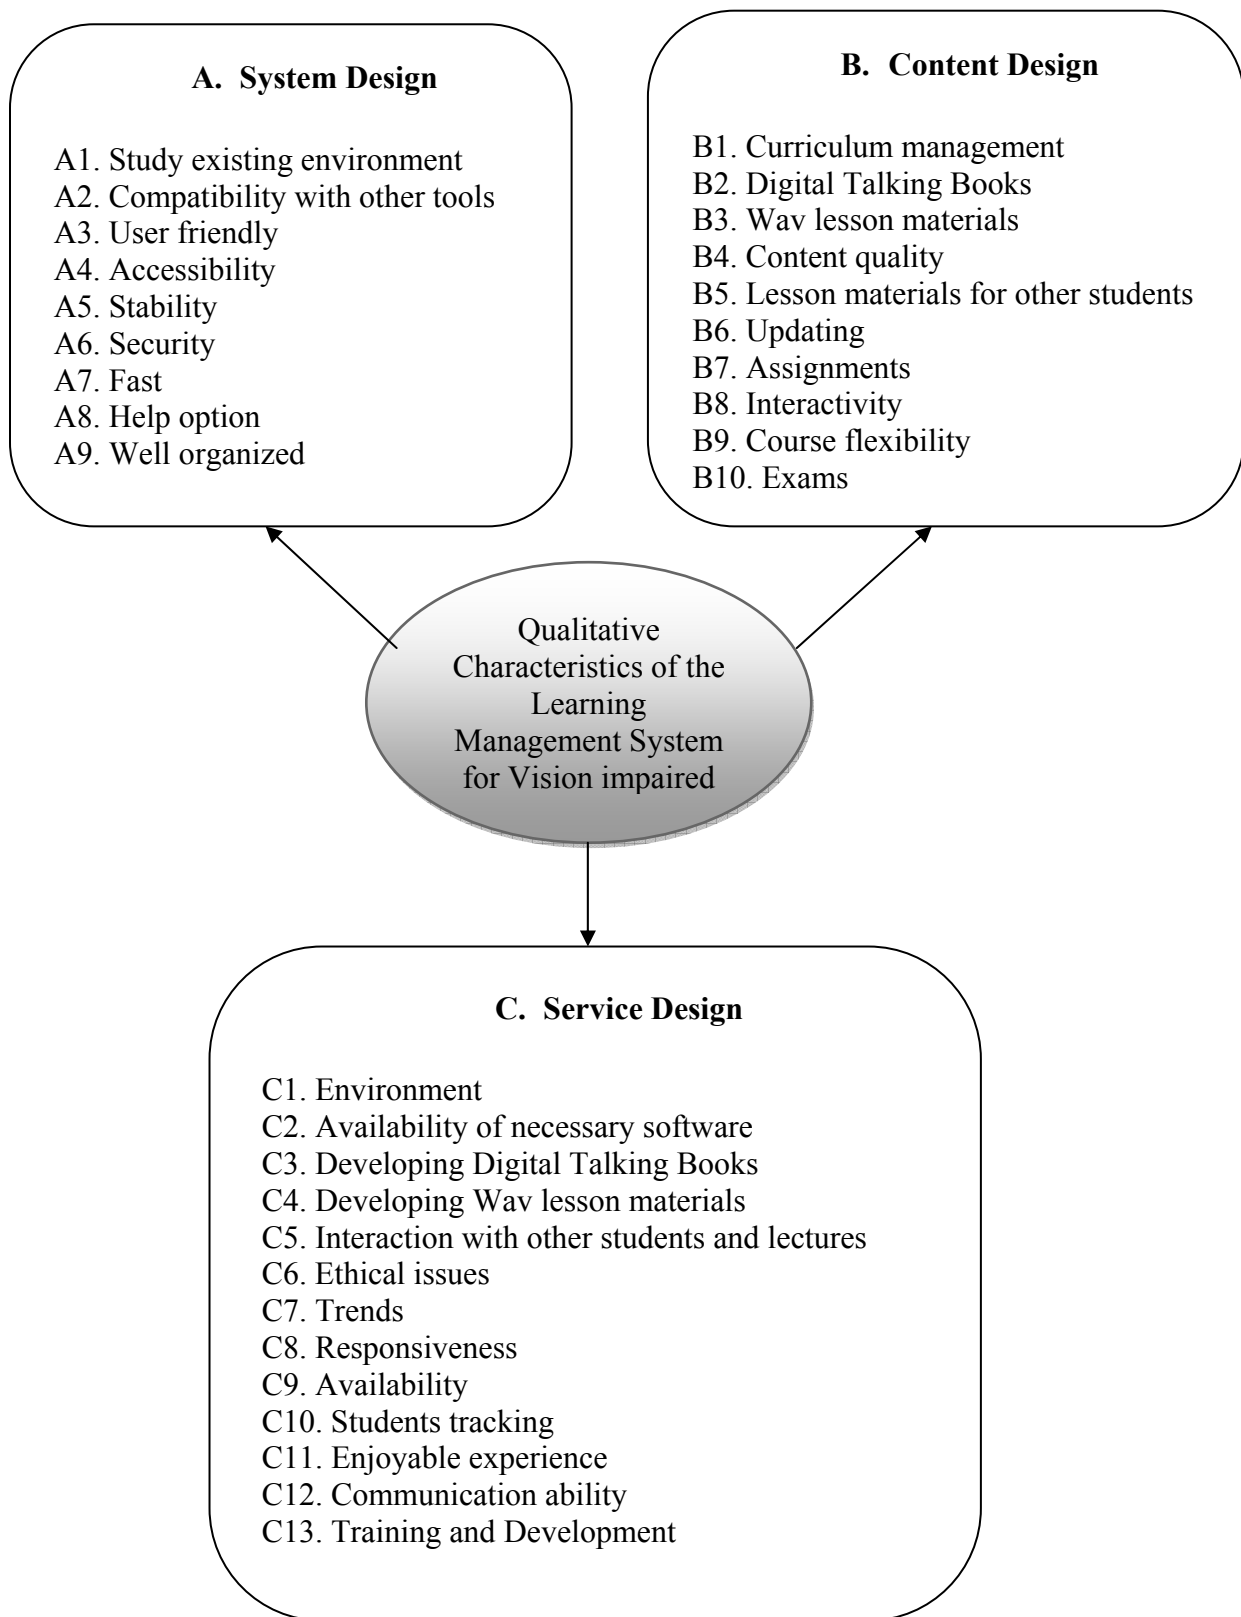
A. System Design

A1. Study existing environment
A2. Compatibility with other tools
A3. User friendly
A4. Accessibility
A5. Stability
A6. Security
A7. Fast
A8. Help option
A9. Well organized

B. Content Design

B1. Curriculum management
B2. Digital Talking Books
B3. Wav lesson materials
B4. Content quality
B5. Lesson materials for other students
B6. Updating
B7. Assignments
B8. Interactivity
B9. Course flexibility
B10. Exams

Qualitative Characteristics of the Learning Management System for Vision impaired

C. Service Design

C1. Environment
C2. Availability of necessary software
C3. Developing Digital Talking Books
C4. Developing Wav lesson materials
C5. Interaction with other students and lectures
C6. Ethical issues
C7. Trends
C8. Responsiveness
C9. Availability
C10. Students tracking
C11. Enjoyable experience
C12. Communication ability
C13. Training and Development